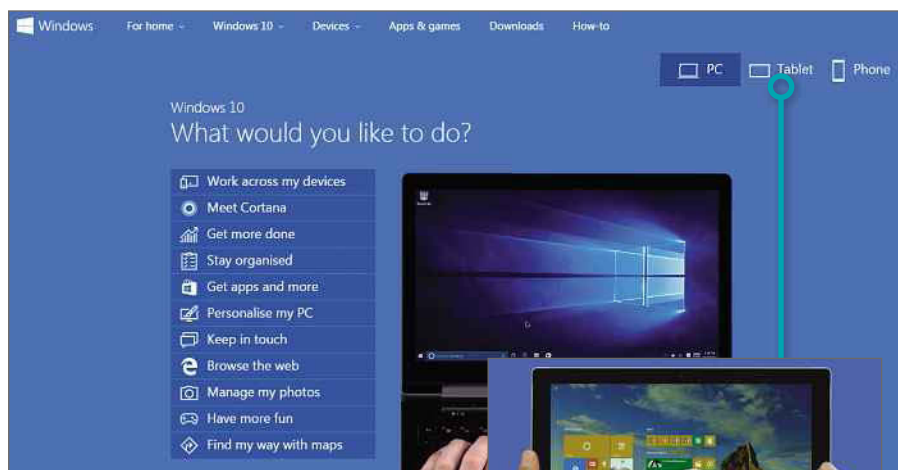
Windows For home Windows 10 Devices Apps & games Downloads How-to

PC Tablet Phone

Windows 10
What would you like to do?

Work across my devices
Meet Cortana
Get more done
Stay organised
Get apps and more
Personalise my PC
Keep in touch
Browse the web
Manage my photos
Have more fun
Find my way with maps